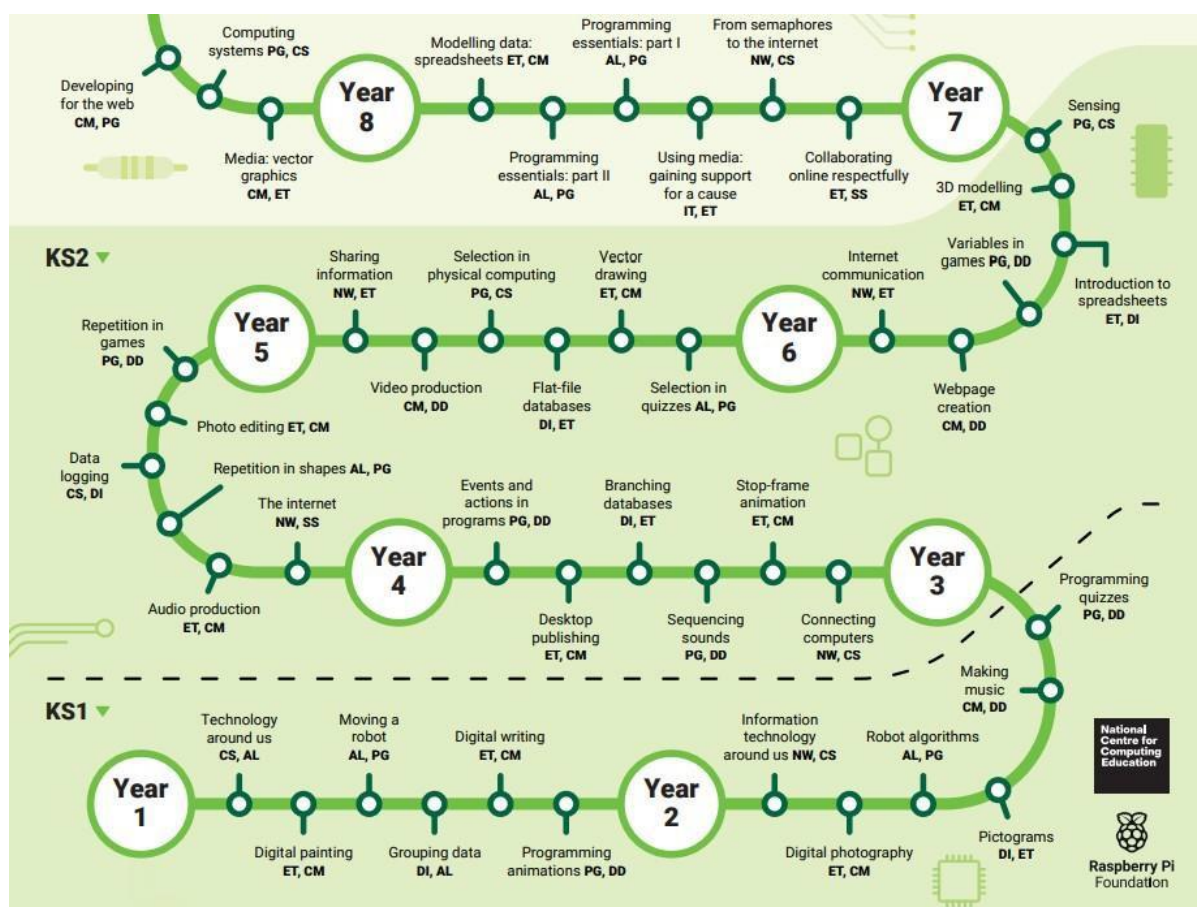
Developing for the web CM, PG

Computing systems PG, CS

Media: vector graphics CM, ET

Year 8

Modelling data: spreadsheets ET, CM

Programming essentials: part II AL, PG

Programming essentials: part I AL, PG

Using media: gaining support for a cause IT, ET

From semaphores to the internet NW, CS

Collaborating online respectfully ET, SS

Year 7

Sensing PG, CS

3D modelling ET, CM

Variables in games PG, DD

Introduction to spreadsheets ET, DI

KS2

Repetition in games PG, DD

Year 5

Sharing information NW, ET

Video production CM, DD

Selection in physical computing PG, CS

Flat-file databases DI, ET

Vector drawing ET, CM

Selection in quizzes AL, PG

Year 6

Internet communication NW, ET

Webpage creation CM, DD

Photo editing ET, CM

Data logging CS, DI

Repetition in shapes AL, PG

The internet NW, SS

Audio production ET, CM

Year 4

Events and actions in programs PG, DD

Desktop publishing ET, CM

Branching databases DI, ET

Sequencing sounds PG, DD

Stop-frame animation ET, CM

Connecting computers NW, CS

Year 3

Programming quizzes PG, DD

Making music CM, DD

KS1

Year 1

Technology around us CS, AL

Digital painting ET, CM

Moving a robot AL, PG

Grouping data DI, AL

Digital writing ET, CM

Programming animations PG, DD

Year 2

Information technology around us NW, CS

Digital photography ET, CM

Robot algorithms AL, PG

Pictograms DI, ET

National Centre for Computing Education

Raspberry Pi Foundation